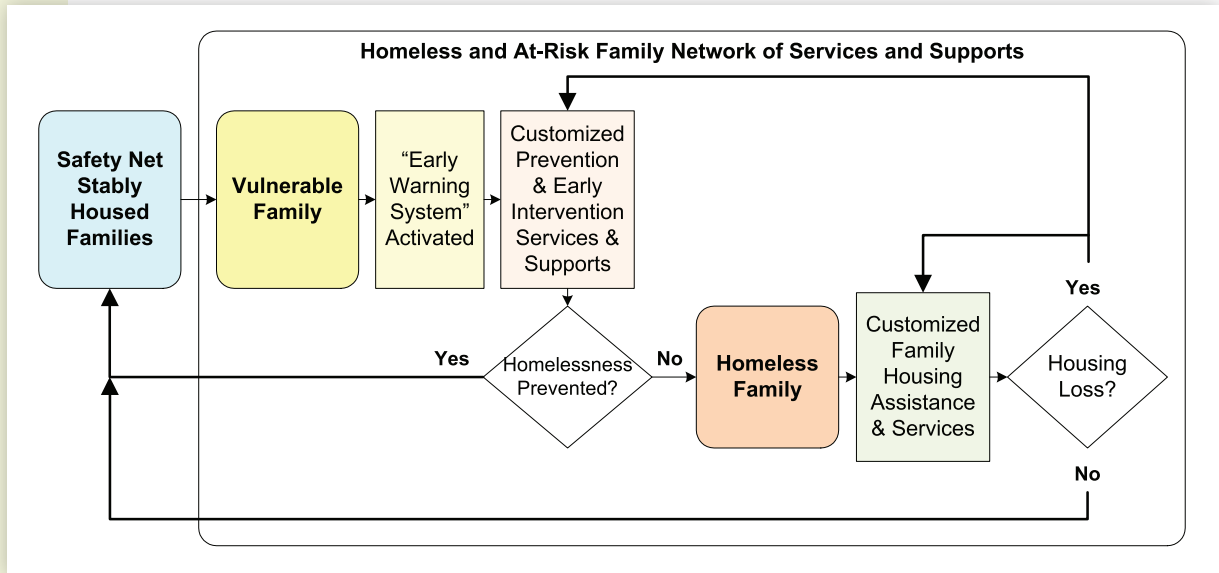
Homeless and At-Risk Family Network of Services and Supports

Safety Net Stably Housed Families

Vulnerable Family

"Early Warning System" Activated

Customized Prevention & Early Intervention Services & Supports

Yes

Homelessness Prevented?

No

Homeless Family

Customized Family Housing Assistance & Services

Yes

Housing Loss?

No